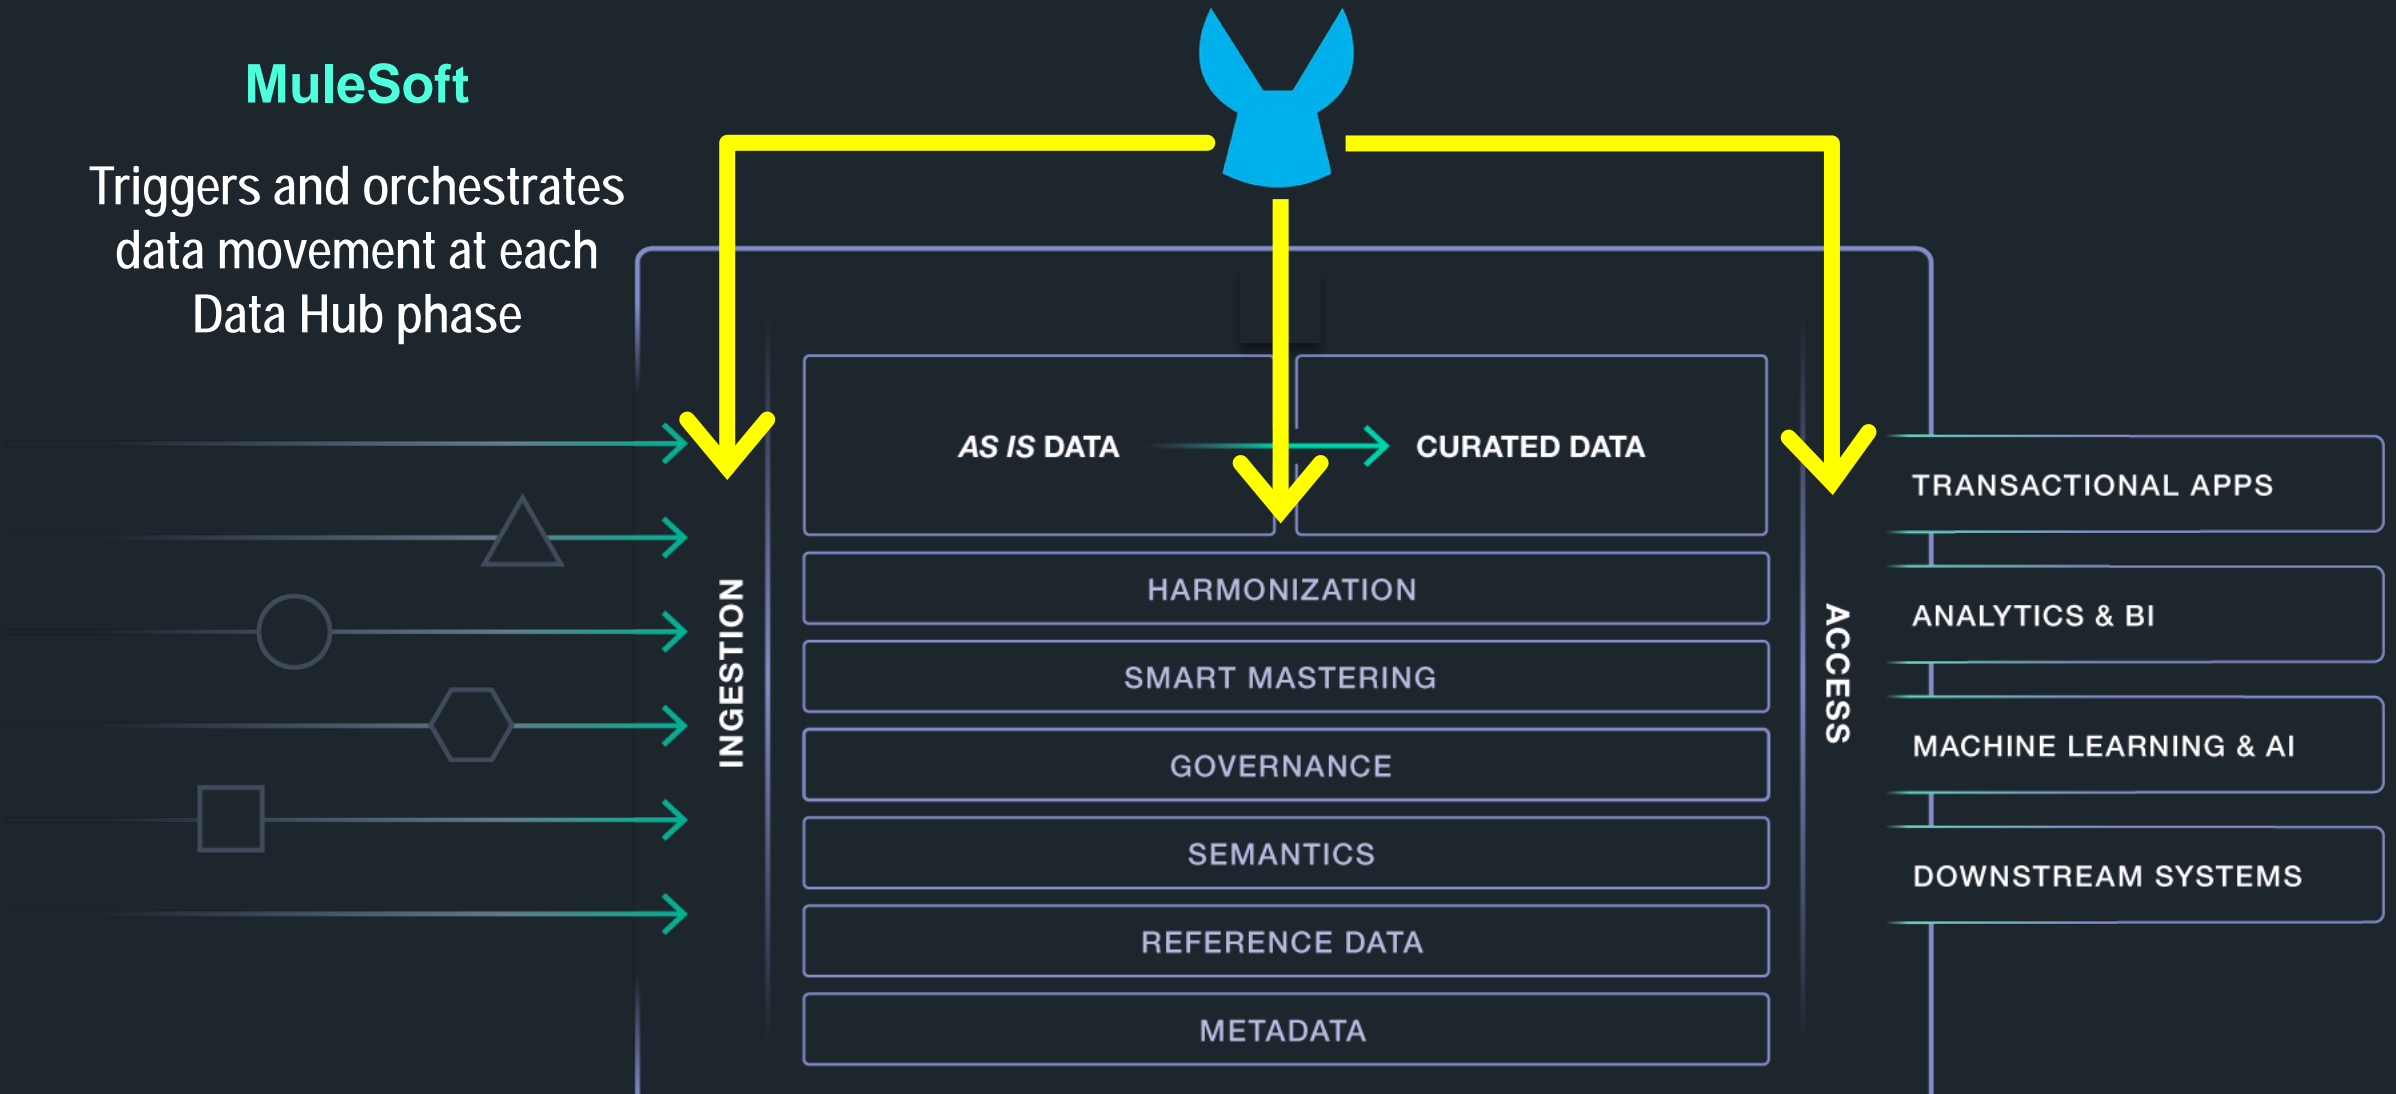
MuleSoft

Triggers and orchestrates data movement at each Data Hub phase

INGESTION

AS IS DATA

CURATED DATA

HARMONIZATION

SMART MASTERING

GOVERNANCE

SEMANTICS

REFERENCE DATA

METADATA

ACCESS

TRANSACTIONAL APPS

ANALYTICS & BI

MACHINE LEARNING & AI

DOWNSTREAM SYSTEMS